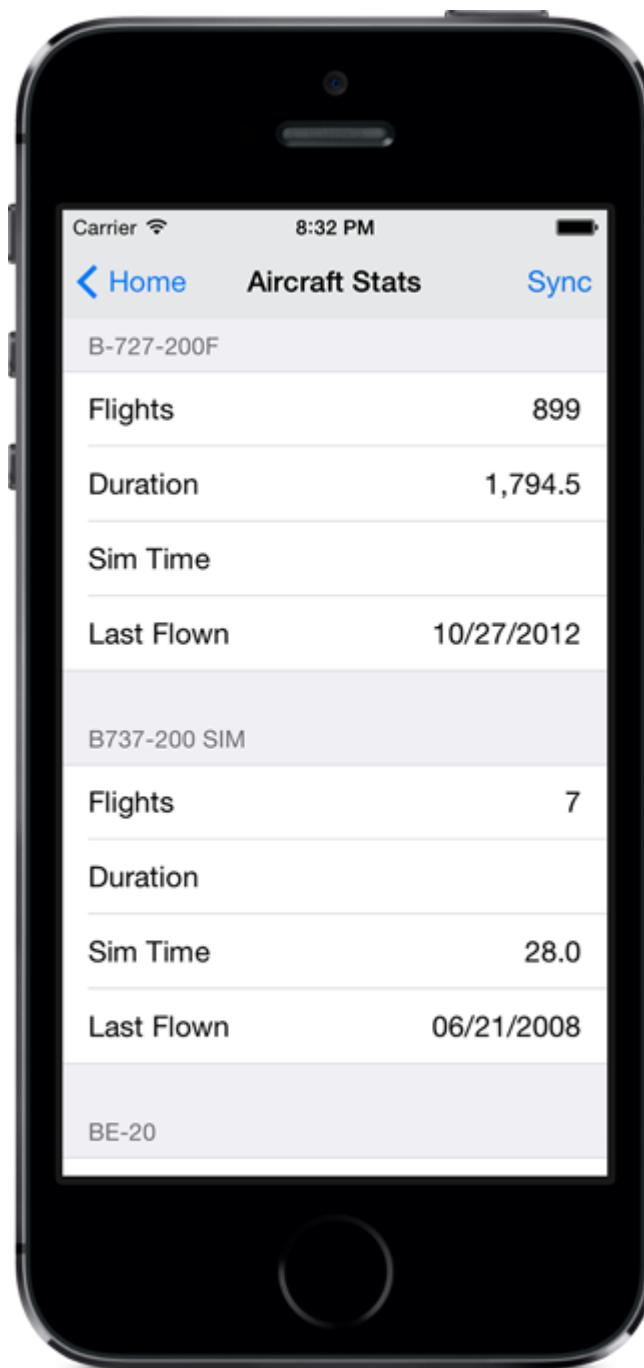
Carrier 8:32 PM

Home Aircraft Stats Sync

B-727-200F

| | |
|---|---|
| Flights | 899 |
| Duration | 1,794.5 |
| Sim Time | |
| Last Flown | 10/27/2012 |

B737-200 SIM

| | |
|---|---|
| Flights | 7 |
| Duration | |
| Sim Time | 28.0 |
| Last Flown | 06/21/2008 |

BE-20